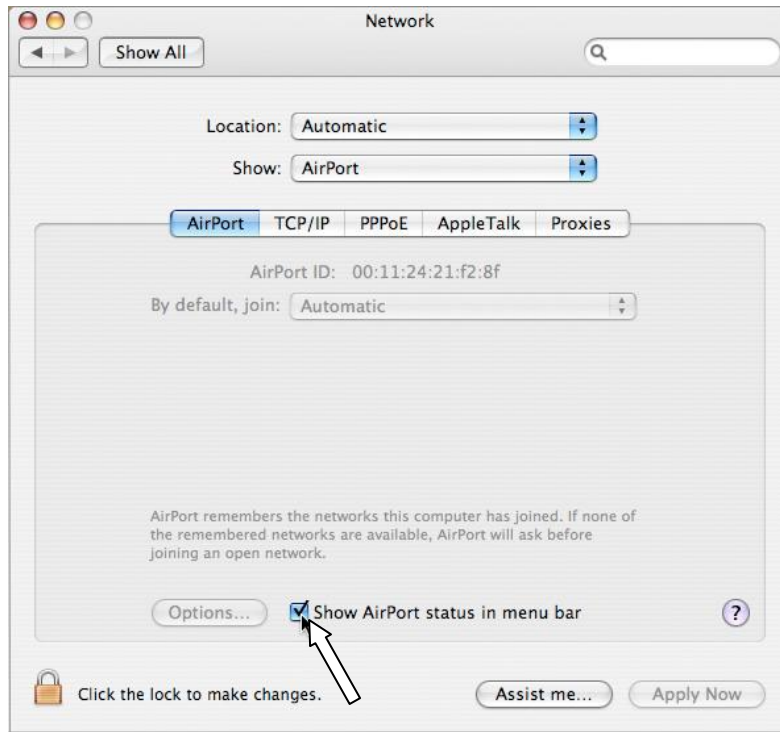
Network

Show All

Location: Automatic

Show: AirPort

AirPort | TCP/IP | PPPoE | AppleTalk | Proxies

AirPort ID: 00:11:24:21:f2:8f

By default, join: Automatic

AirPort remembers the networks this computer has joined. If none of the remembered networks are available, AirPort will ask before joining an open network.

Options...

Show AirPort status in menu bar

?

Click the lock to make changes.

Assist me...

Apply Now